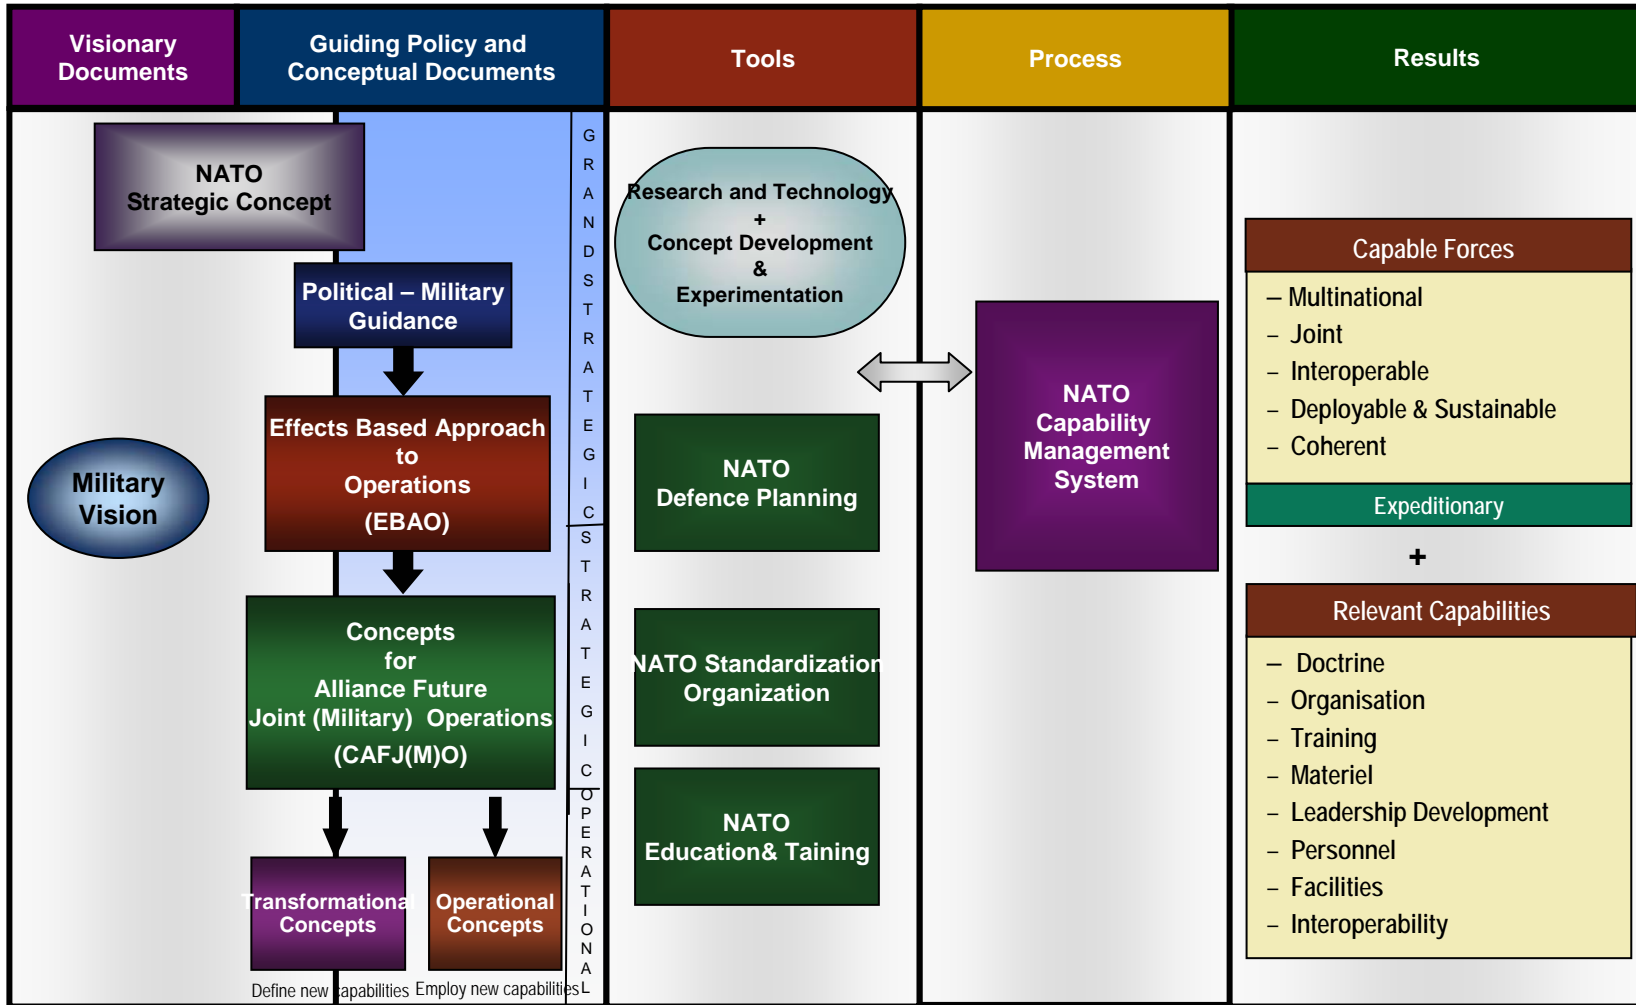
Visionary Documents

Guiding Policy and Conceptual Documents

Tools

Process

Results

NATO Strategic Concept

Political – Military Guidance

Effects Based Approach to Operations (EBAO)

Military Vision

Concepts for Alliance Future Joint (Military) Operations (CAFJ(M)O)

Transformational Concepts

Operational Concepts

Define new capabilities

Employ new capabilities

GRAND STRATEGIC

STRATEGIC

OPERATIONAL

Research and Technology + Concept Development & Experimentation

NATO Defence Planning

NATO Standardization Organization

NATO Education& Taining

NATO Capability Management System

Capable Forces

– Multinational
– Joint
– Interoperable
– Deployable & Sustainable
– Coherent

Expeditionary

+

Relevant Capabilities

– Doctrine
– Organisation
– Training
– Materiel
– Leadership Development
– Personnel
– Facilities
– Interoperability